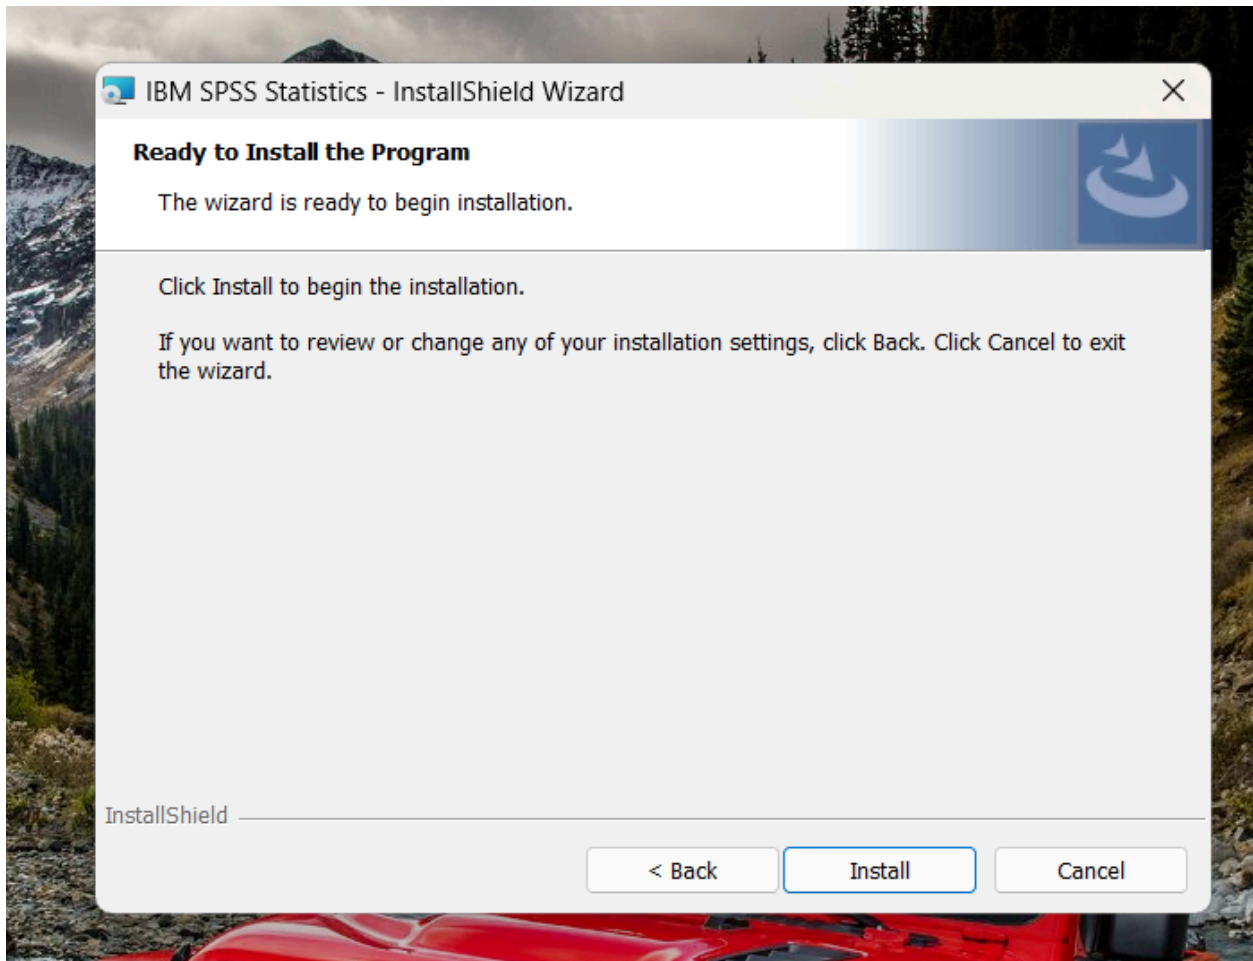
IBM SPSS Statistics - InstallShield Wizard

Ready to Install the Program

The wizard is ready to begin installation.

Click Install to begin the installation.

If you want to review or change any of your installation settings, click Back. Click Cancel to exit the wizard.

InstallShield

< Back

Install

Cancel